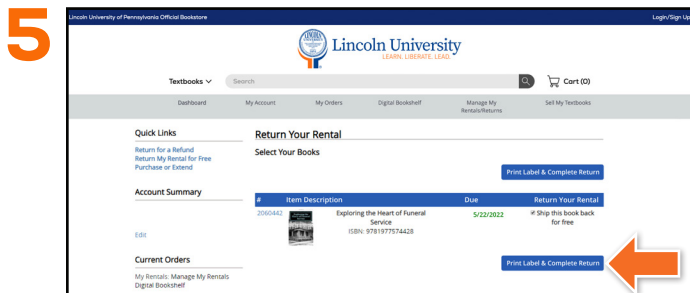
5

Lincoln University of Pennsylvania Official Bookstore

Login/Sign Up

Lincoln University
LEARN. LIBERATE. LEAD.

Textbooks

Search

Cart (0)

Dashboard

My Account

My Orders

Digital Bookshelf

Manage My Rentals/Returns

Sell My Textbooks

Quick Links

Return for a Refund
Return My Rental for Free
Purchase or Extend

Account Summary

Edit

Current Orders

My Rentals: Manage My Rentals
Digital Bookshelf

Return Your Rental

Select Your Books

Print Label & Complete Return

| # | Item Description | Due | Return Your Rental |
|---|---|---|---|
| Z060442 | Exploring the Heart of Funeral Service ISBN: 9781977574428 | 5/22/2022 | Ship this book back for free |

Print Label & Complete Return